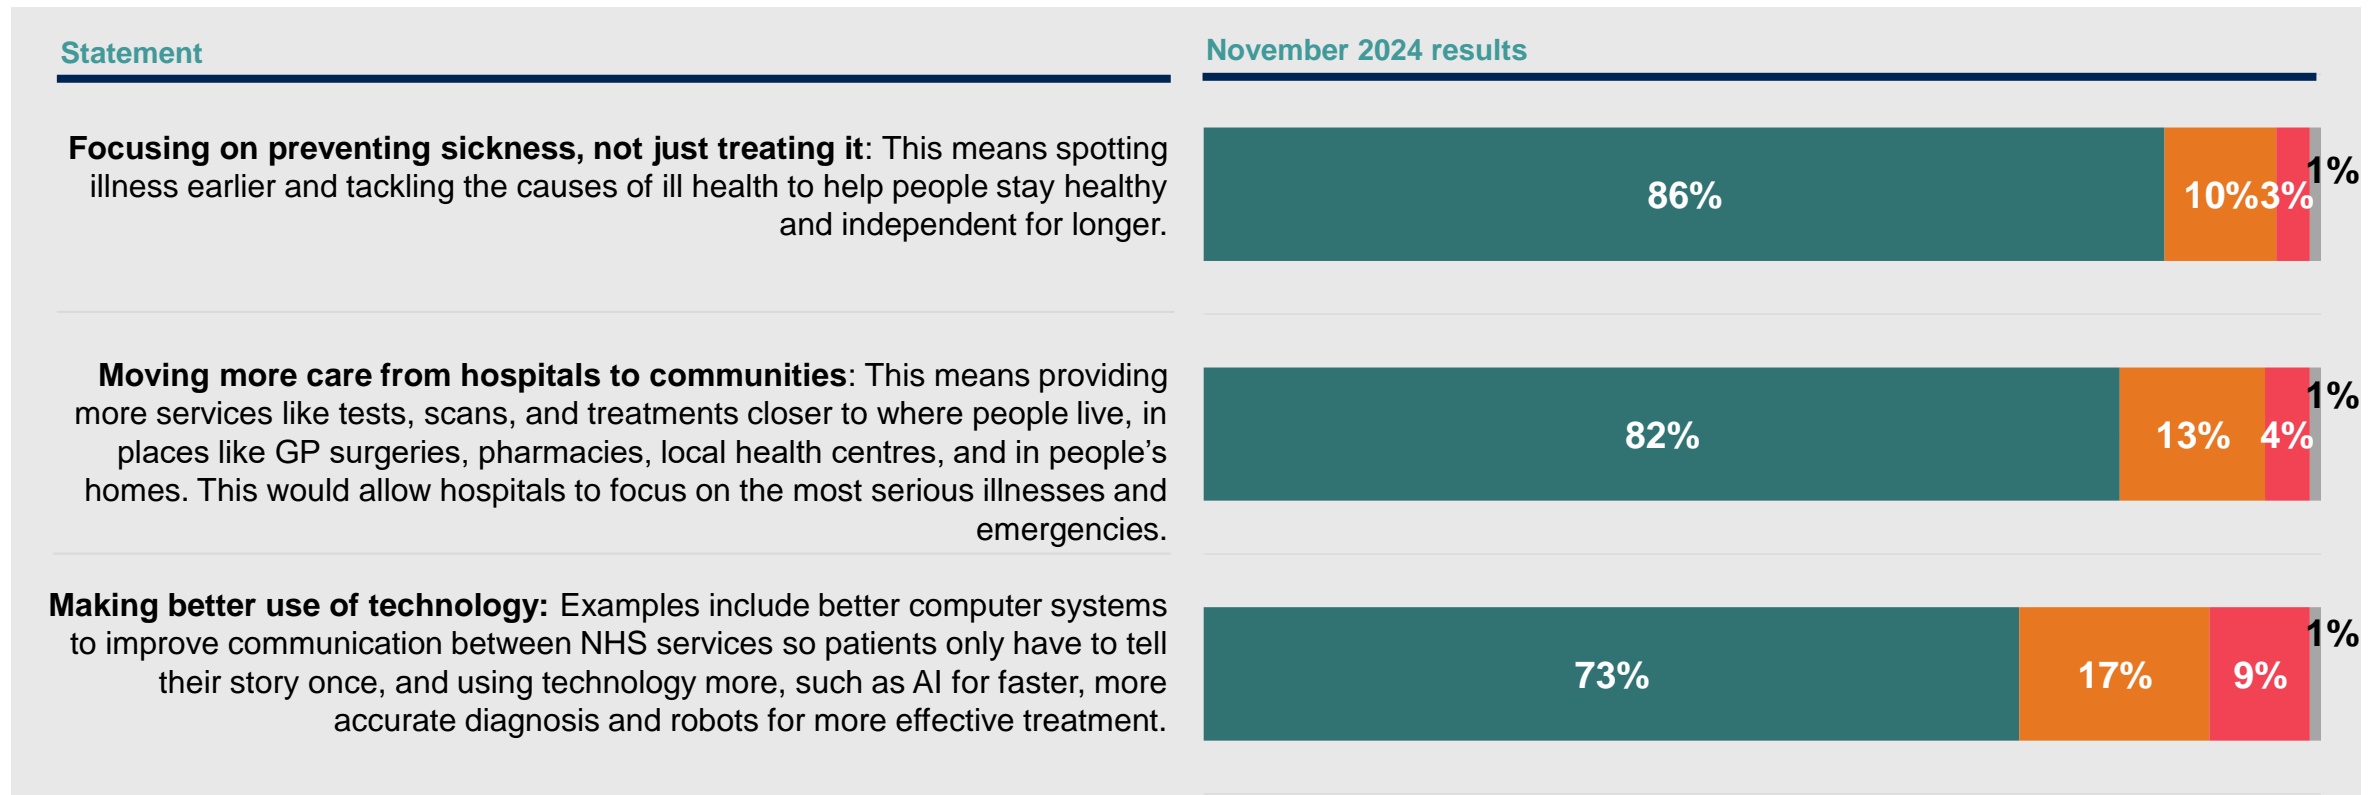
Statement

November 2024 results

**Focusing on preventing sickness, not just treating it**: This means spotting illness earlier and tackling the causes of ill health to help people stay healthy and independent for longer.

86% 10% 3% 1%

**Moving more care from hospitals to communities**: This means providing more services like tests, scans, and treatments closer to where people live, in places like GP surgeries, pharmacies, local health centres, and in people's homes. This would allow hospitals to focus on the most serious illnesses and emergencies.

82% 13% 4% 1%

**Making better use of technology:** Examples include better computer systems to improve communication between NHS services so patients only have to tell their story once, and using technology more, such as AI for faster, more accurate diagnosis and robots for more effective treatment.

73% 17% 9% 1%